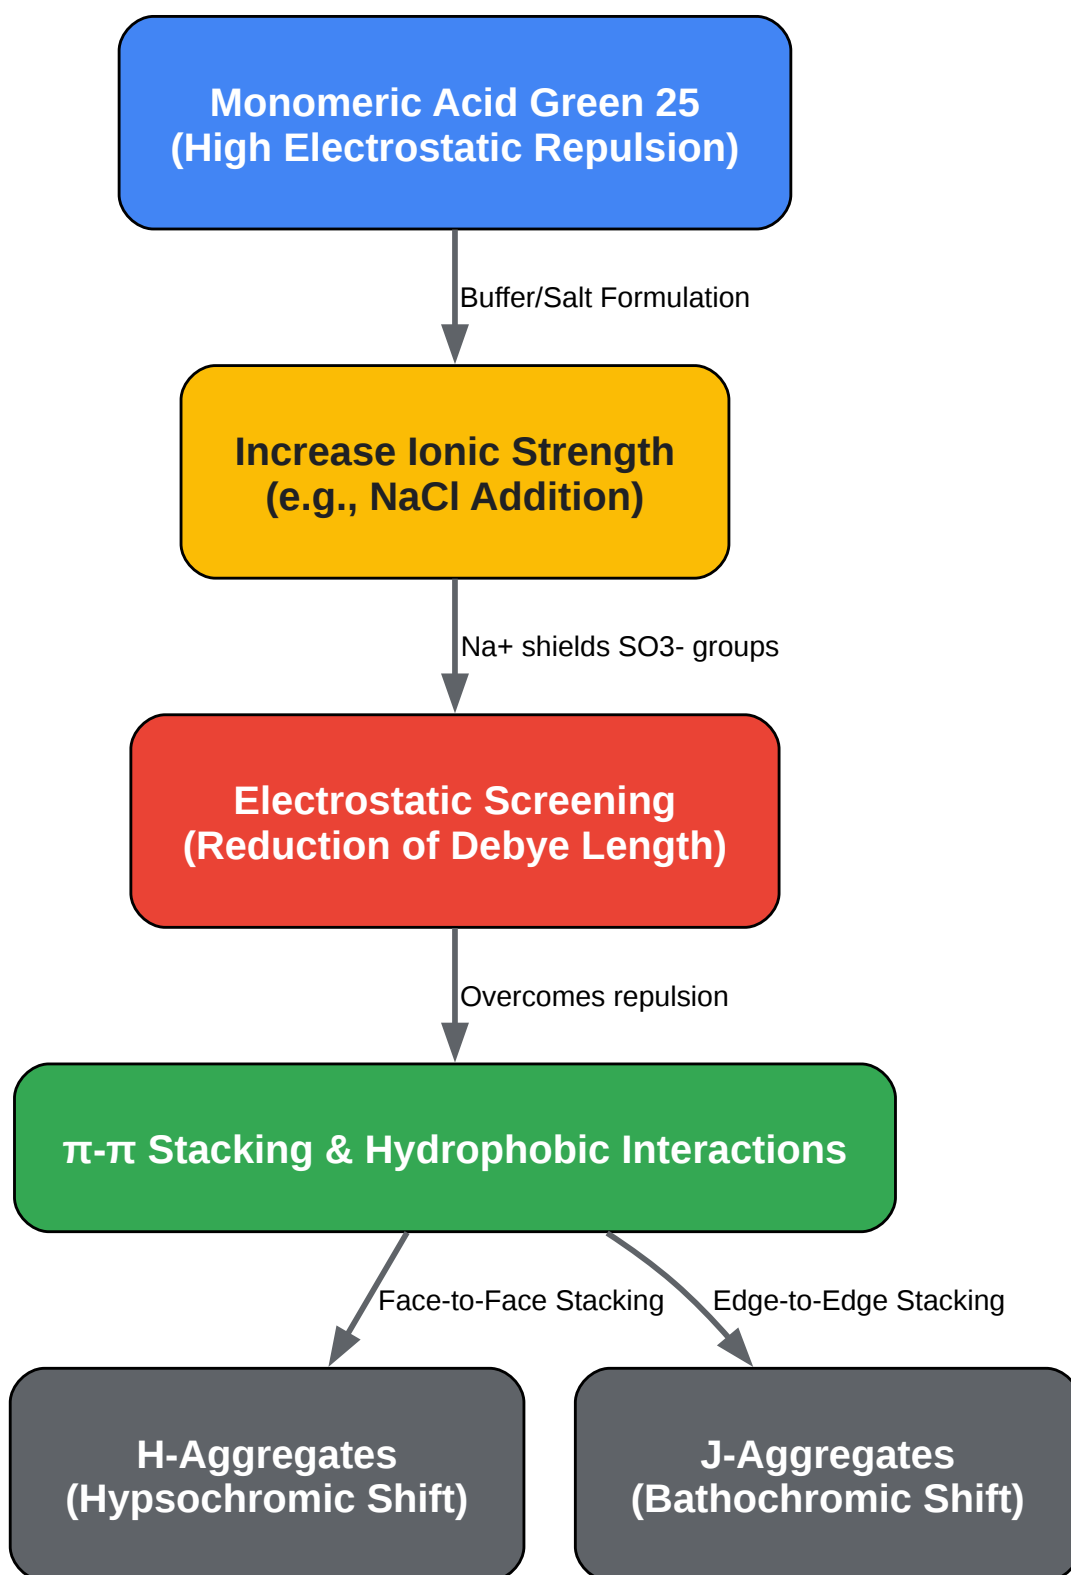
Monomeric Acid Green 25
(High Electrostatic Repulsion)

Buffer/Salt Formulation

Increase Ionic Strength
(e.g., NaCl Addition)

Na+ shields SO3- groups

Electrostatic Screening
(Reduction of Debye Length)

Overcomes repulsion

π-π Stacking & Hydrophobic Interactions

Face-to-Face Stacking

Edge-to-Edge Stacking

H-Aggregates
(Hypsochromic Shift)

J-Aggregates
(Bathochromic Shift)